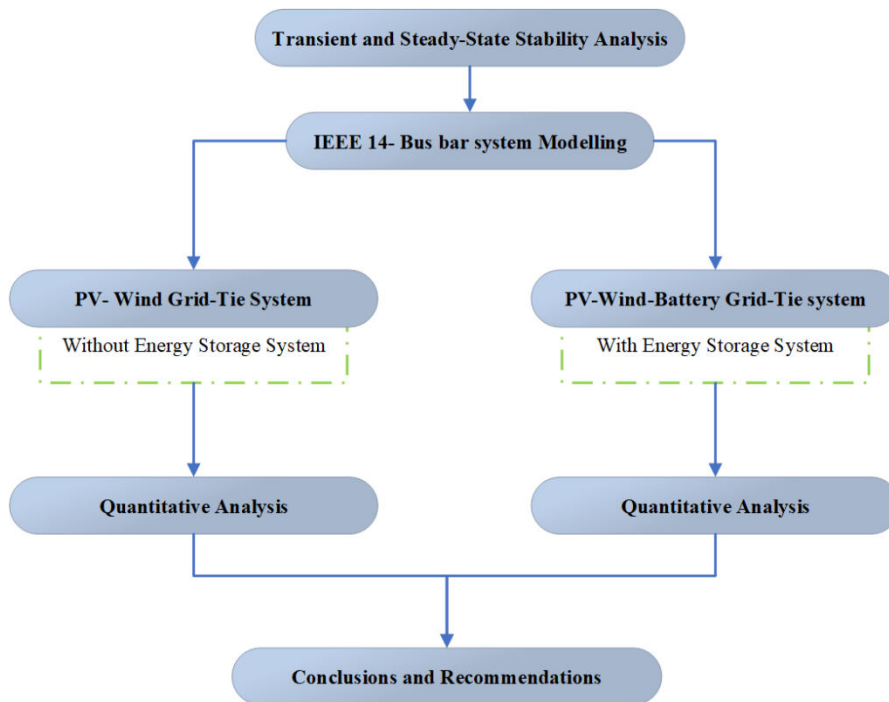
Transient and Steady-State Stability Analysis

IEEE 14- Bus bar system Modelling

PV- Wind Grid-Tie System

Without Energy Storage System

PV-Wind-Battery Grid-Tie system

With Energy Storage System

Quantitative Analysis

Quantitative Analysis

Conclusions and Recommendations